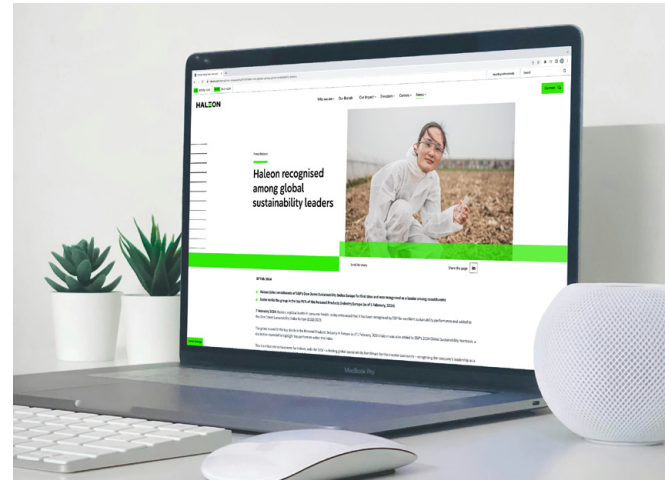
HALEON

Who we are   Our Brands   Our impact   Investors   Careers   News

Contact

Press Release

Haleon recognised among global sustainability leaders

Scroll for more

Share this page

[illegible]

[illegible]

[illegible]

MacBook Pro